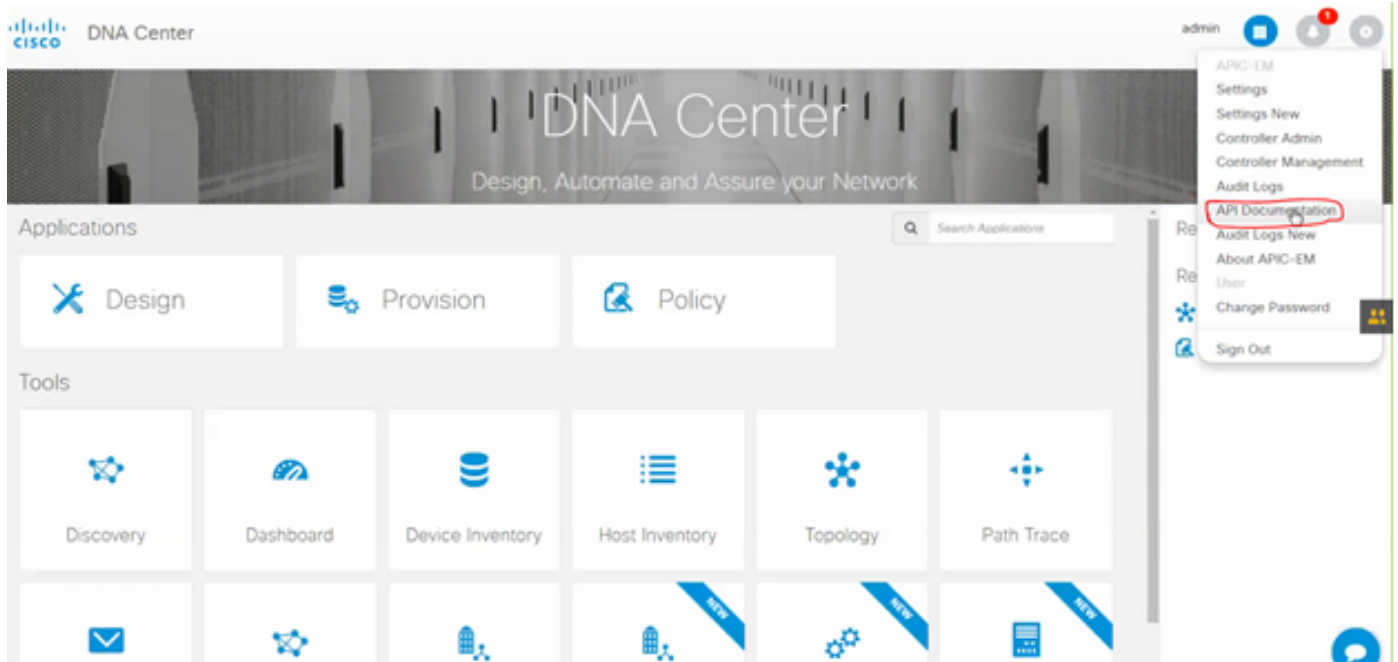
cisco DNA Center

admin 1

APIC-EM
Settings
Settings New
Controller Admin
Controller Management
Audit Logs
API Documentation
Audit Logs New
About APIC-EM
User
Change Password
Sign Out

DNA Center
Design, Automate and Assure your Network

Applications

Search Applications

Re
Re

Design
Provision
Policy

Tools

Discovery
Dashboard
Device Inventory
Host Inventory
Topology
Path Trace

NEW
NEW
NEW